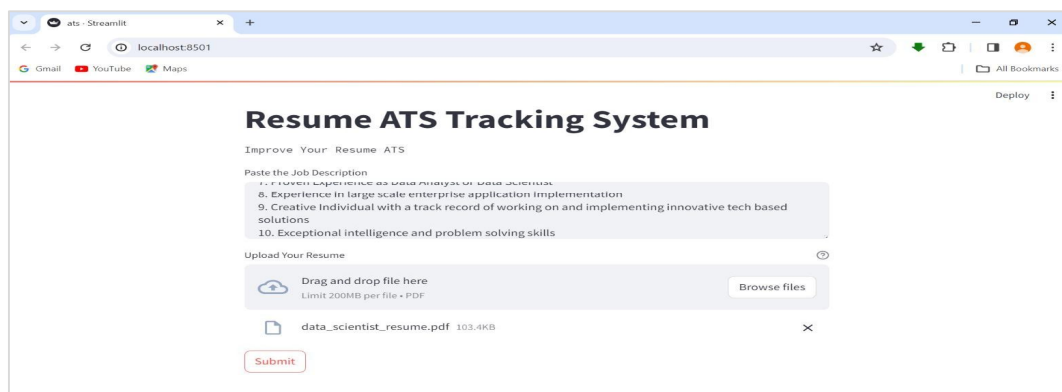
ats - Streamlit
×
+
localhost:8501
Gmail YouTube Maps
All Bookmarks
Deploy

Resume ATS Tracking System

Improve Your Resume ATS

Paste the Job Description

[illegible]
8. Experience in large scale enterprise application implementation
9. Creative Individual with a track record of working on and implementing innovative tech based solutions
10. Exceptional intelligence and problem solving skills

Upload Your Resume

Drag and drop file here
Limit 200MB per file • PDF
Browse files

data_scientist_resume.pdf 103.4KB
×

Submit